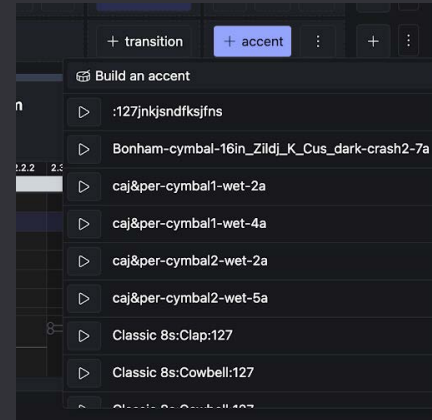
+ transition

+ accent

⋮

+

⋮

n

2.2.2

2.3

Build an accent

:127jnkjsndfksjfns

Bonham-cymbal-16in_Zildj_K_Cus_dark-crash2-7a

caj&per-cymbal1-wet-2a

caj&per-cymbal1-wet-4a

caj&per-cymbal2-wet-2a

caj&per-cymbal2-wet-5a

Classic 8s:Clap:127

Classic 8s:Cowbell:127

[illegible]